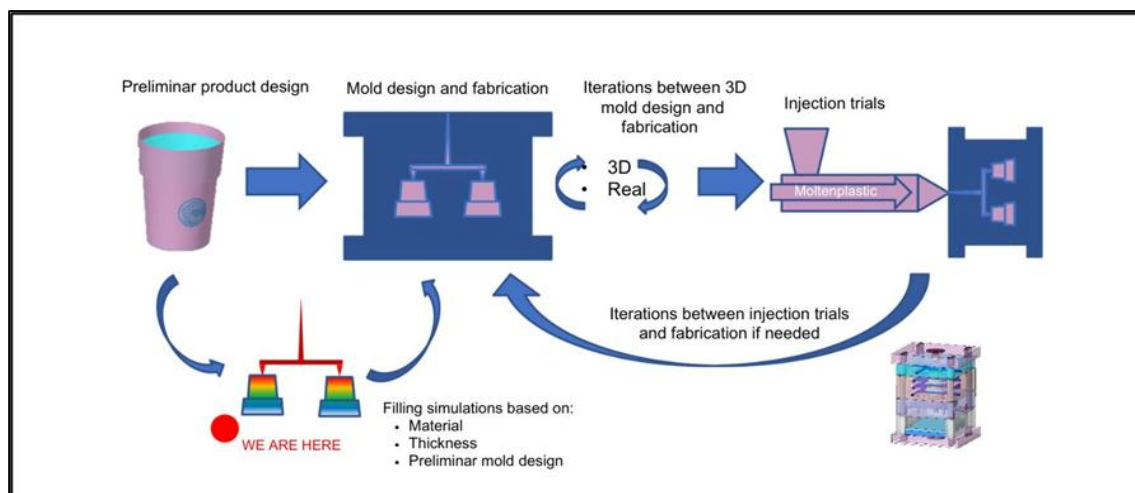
Preliminar product design

Mold design and fabrication

Iterations between 3D mold design and fabrication

• 3D
• Real

Injection trials

Moltenplastic

Iterations between injection trials and fabrication if needed

WE ARE HERE

Filling simulations based on:
• Material
• Thickness
• Preliminar mold design